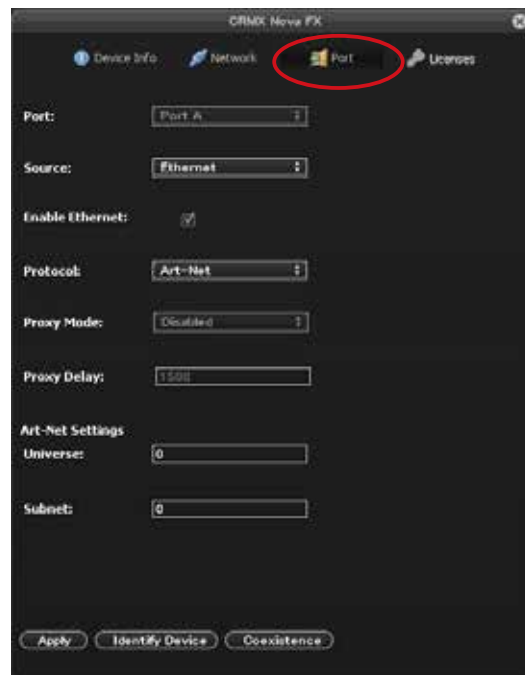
CRMX Nova FX

Device Info Network Port Licenses

Port: Port A

Source: Ethernet

Enable Ethernet:

Protocol: Art-Net

Proxy Mode: Disabled

Proxy Delay: 1500

Art-Net Settings

Universe: 0

Subnet: 0

Apply Identify Device Coexistence